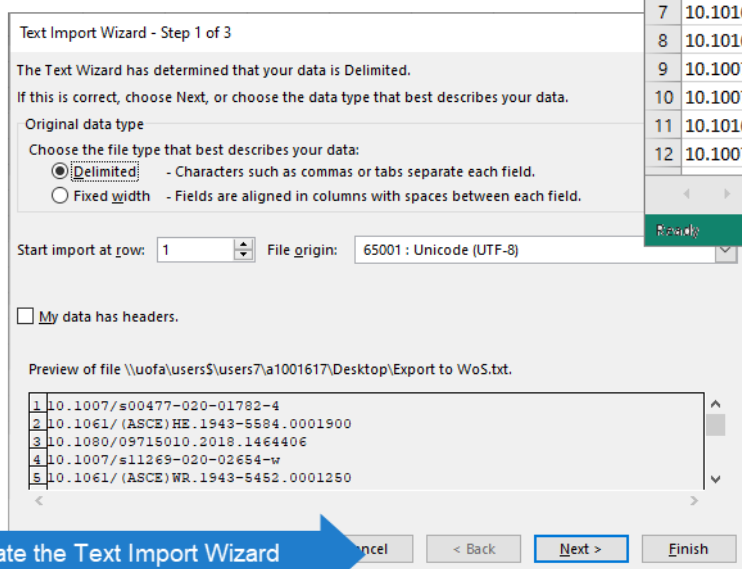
Text Import Wizard - Step 1 of 3

The Text Wizard has determined that your data is Delimited.

If this is correct, choose Next, or choose the data type that best describes your data.

Original data type

Choose the file type that best describes your data:

Delimited - Characters such as commas or tabs separate each field.

Fixed width - Fields are aligned in columns with spaces between each field.

Start import at row: 1 File origin: 65001 : Unicode (UTF-8)

My data has headers.

Preview of file \\uofa\users$\users7\a1001617\Desktop\Export to WoS.txt.

1 10.1007/s00477-020-01782-4
2 10.1061/(ASCE)HE.1943-5584.0001900
3 10.1080/09715010.2018.1464406
4 10.1007/s11269-020-02654-w
5 10.1061/(ASCE)WR.1943-5452.0001250

| 7 | 10.101 |
|---|---|
| 8 | 10.101 |
| 9 | 10.100 |
| 10 | 10.100 |
| 11 | 10.101 |
| 12 | 10.100 |

Ready

ate the Text Import Wizard

ancel < Back Next > Finish